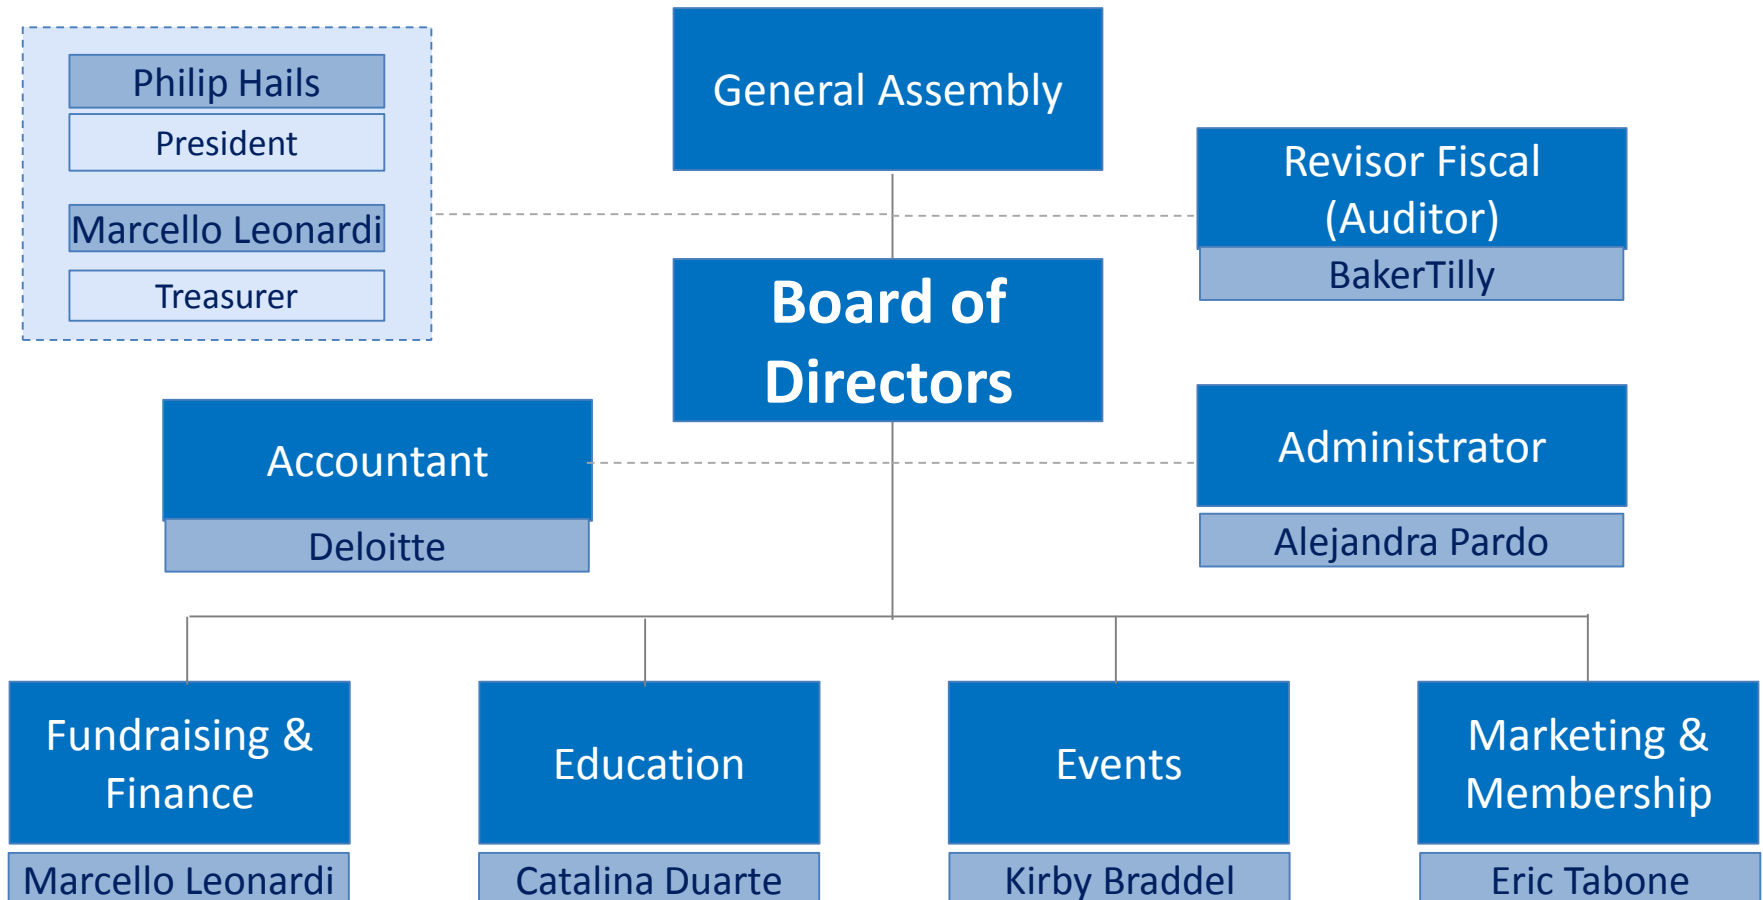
Philip Hails

President

Marcello Leonardi

Treasurer

General Assembly

Revisor Fiscal (Auditor)

BakerTilly

Board of Directors

Accountant

Deloitte

Administrator

Alejandra Pardo

Fundraising & Finance

Marcello Leonardi

Education

Catalina Duarte

Events

Kirby Braddel

Marketing & Membership

Eric Tabone